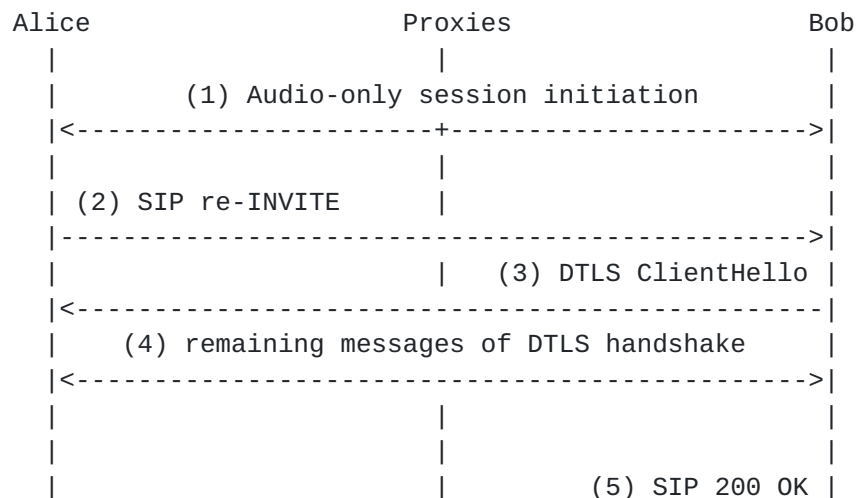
Alice                     Proxies                      Bob
  |                          |                          |
  |      (1) Audio-only session initiation              |
  |<-------------------------+------------------------->|
  |                          |                          |
  | (2) SIP re-INVITE        |                          |
  |---------------------------------------------------->|
  |                          |   (3) DTLS ClientHello   |
  |<----------------------------------------------------|
  |    (4) remaining messages of DTLS handshake         |
  |<--------------------------------------------------->|
  |                          |                          |
  |                          |                          |
  |                          |           (5) SIP 200 OK |